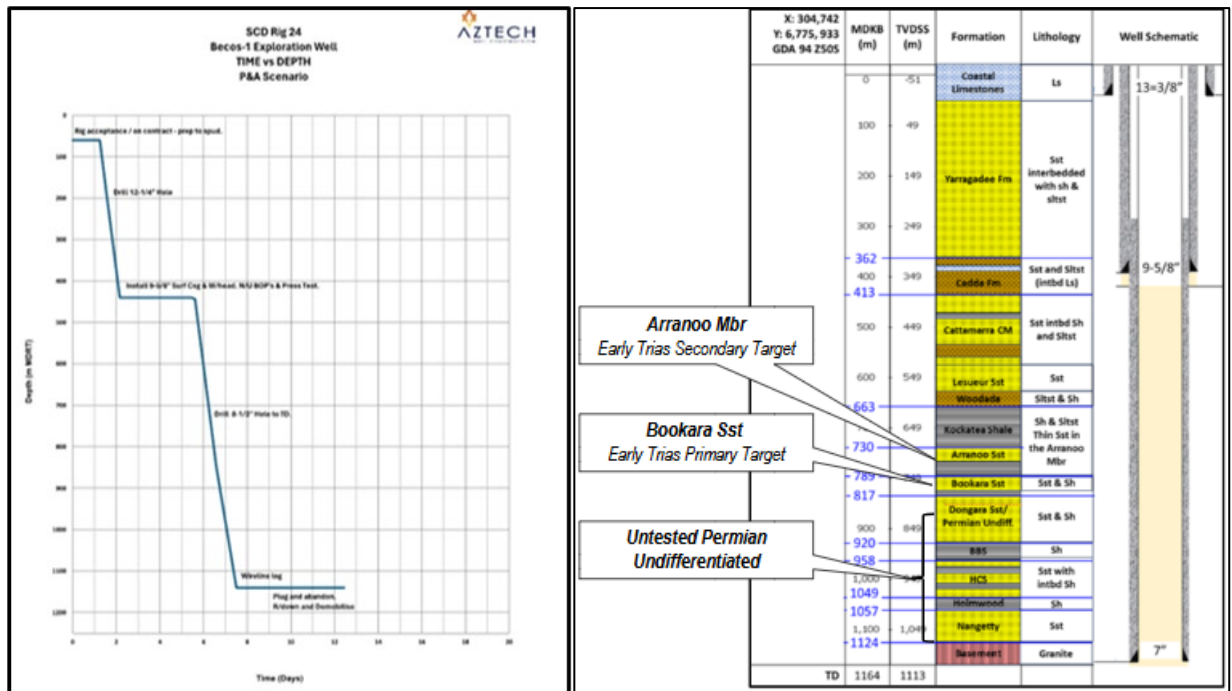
SCD Rig 24
Becos-1 Exploration Well
TIME vs DEPTH
P&A Scenario

AZTECH

Rig acceptance / on contract - prep to spud.
Drill 12-1/4" Hole
Install 9-5/8" Surf Csg & Wlhead. N/U BOP's & Press Test.
Drill 8-1/2" Hole to TD.
Wireline log
Plug and abandon, R/down and Demobilise

Depth (m MDRT)
0
100
200
300
400
500
600
700
800
900
1000
1100
1200

Time (Days)
0 2 4 6 8 10 12 14 16 18 20

X: 304,742
Y: 6,775, 933
GDA 94 Z50S

| MDKB (m) | TVDSS (m) | Formation | Lithology |
|---|---|---|---|
| 0 | -51 | Coastal Limestones | Ls |
| 100 | 49 | | |
| 200 | 149 | Yarragadee Fm | Sst interbedded with sh & sltst |
| 300 | 249 | | |
| 362 | | | |
| 400 | 349 | Cadda Fm | Sst and Sltst (intbd Ls) |
| 413 | | | |
| 500 | 449 | Cattamarra CM | Sst intbd Sh and Sltst |
| 600 | 549 | Lesueur Sst | Sst |
| 663 | | Woodada | Sltst & Sh |
| | 649 | Kockatea Shale | Sh & Sltst Thin Sst in the Arranoo Mbr |
| 730 | | Arranoo Sst | |
| 789 | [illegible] | Bookara Sst | Sst & Sh |
| 817 | | | |
| 900 | 849 | Dongara Sst/ Permian Undiff. | Sst & Sh |
| 920 | | | |
| 958 | | BBS | Sh |
| 1,000 | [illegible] | HCS | Sst with intbd Sh |
| 1049 | | | |
| 1057 | | Holmwood | Sh |
| 1,100 | 1,049 | Nangetty | Sst |
| 1124 | | Basement | Granite |
| TD 1164 | 1113 | | |

Well Schematic
13=3/8"
9-5/8"
7"

Arranoo Mbr
Early Trias Secondary Target

Bookara Sst
Early Trias Primary Target

Untested Permian Undifferentiated